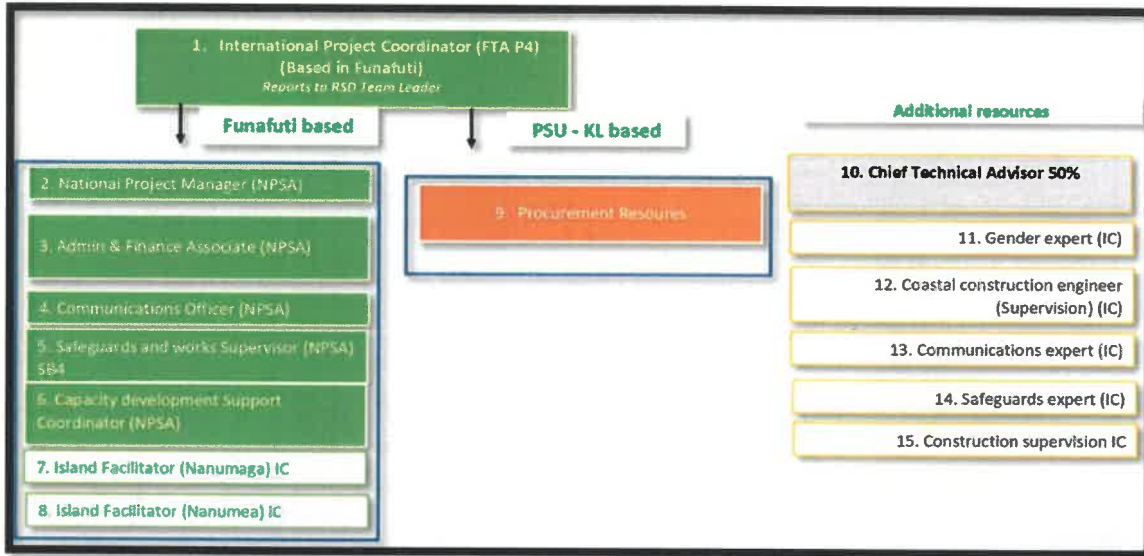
1. International Project Coordinator (FTA P4)
(Based in Funafuti)
Reports to RSD Team Leader

Funafuti based

PSU - KL based

Additional resources

2. National Project Manager (NPSA)

3. Admin & Finance Associate (NPSA)

4. Communications Officer (NPSA)

5. Safeguards and works Supervisor (NPSA) SB4

6. Capacity development Support Coordinator (NPSA)

7. Island Facilitator (Nanumaga) IC

8. Island Facilitator (Nanumea) IC

9. Procurement Resoures

10. Chief Technical Advisor 50%

11. Gender expert (IC)

12. Coastal construction engineer (Supervision) (IC)

13. Communications expert (IC)

14. Safeguards expert (IC)

15. Construction supervision IC